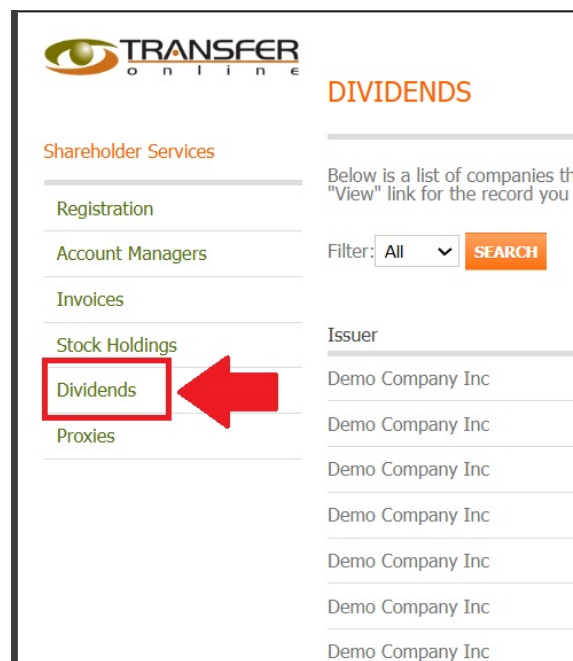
TRANSFER
online

DIVIDENDS

Shareholder Services

Registration

Account Managers

Invoices

Stock Holdings

Dividends

Proxies

Below is a list of companies th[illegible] "View" link for the record you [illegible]

Filter: All

SEARCH

Issuer

Demo Company Inc

Demo Company Inc

Demo Company Inc

Demo Company Inc

Demo Company Inc

Demo Company Inc

Demo Company Inc